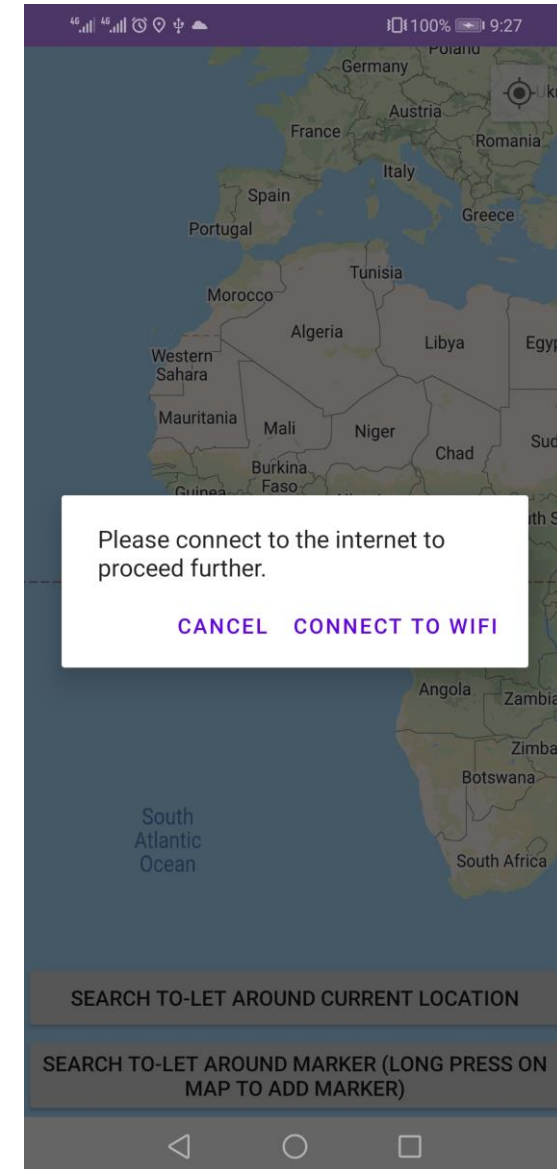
4G 4G 100% 9:27

Poland
Germany
Austria
France
Romania
Italy
Spain
Portugal
Greece
Tunisia
Morocco
Algeria
Libya
Egyp
Western Sahara
Mauritania
Mali
Niger
Chad
Sud
Burkina Faso
Guinea
th S

Please connect to the internet to proceed further.

CANCEL CONNECT TO WIFI

Angola
Zambia
Zimba
Botswana
South Atlantic Ocean
South Africa

SEARCH TO-LET AROUND CURRENT LOCATION

SEARCH TO-LET AROUND MARKER (LONG PRESS ON MAP TO ADD MARKER)